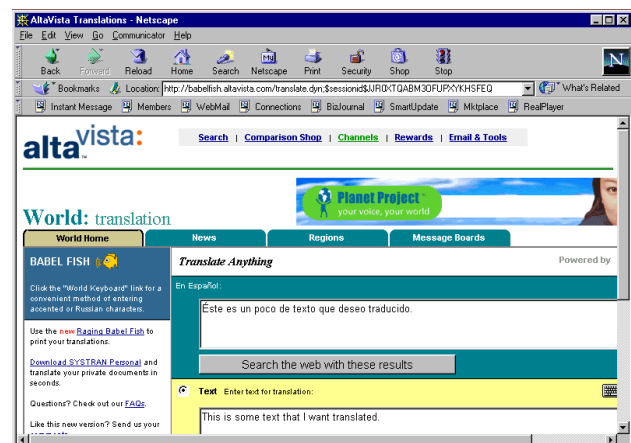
AltaVista Translations - Netscape

File Edit View Go Communicator Help

Back Forward Reload Home Search Netscape Print Security Shop Stop

Bookmarks Location: http://babelfish.altavista.com/translate.dyn;$sessionid$JJR0XTQABM3OFUPXYKHSFEQ What's Related

Instant Message Members WebMail Connections BizJournal SmartUpdate Mktplace RealPlayer

altavista:

Search | Comparison Shop | Channels | Rewards | Email & Tools

Planet Project your voice, your world

World: translation

World Home | News | Regions | Message Boards

BABEL FISH

Click the "World Keyboard" link for a convenient method of entering accented or Russian characters.

Use the new Raging Babel Fish to print your translations.

Download SYSTRAN Personal and translate your private documents in seconds.

Questions? Check out our FAQs.

Like this new version? Send us your

Translate Anything

Powered by

En Español:

Éste es un poco de texto que deseo traducido.

Search the web with these results

Text Enter text for translation:

This is some text that I want translated.